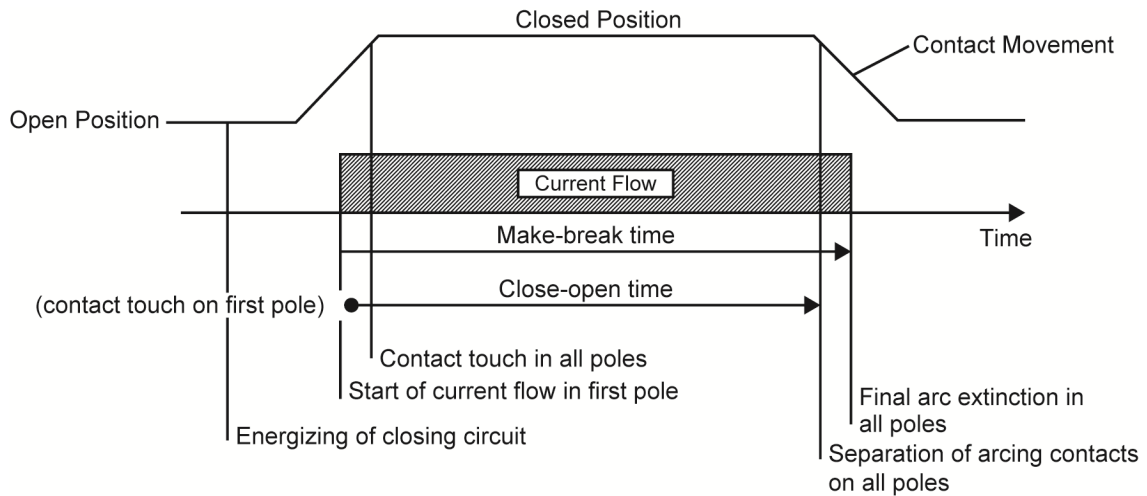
Closed Position

Contact Movement

Open Position

Current Flow

Time

Make-break time

(contact touch on first pole)

Close-open time

Contact touch in all poles

Start of current flow in first pole

Final arc extinction in all poles

Energizing of closing circuit

Separation of arcing contacts on all poles